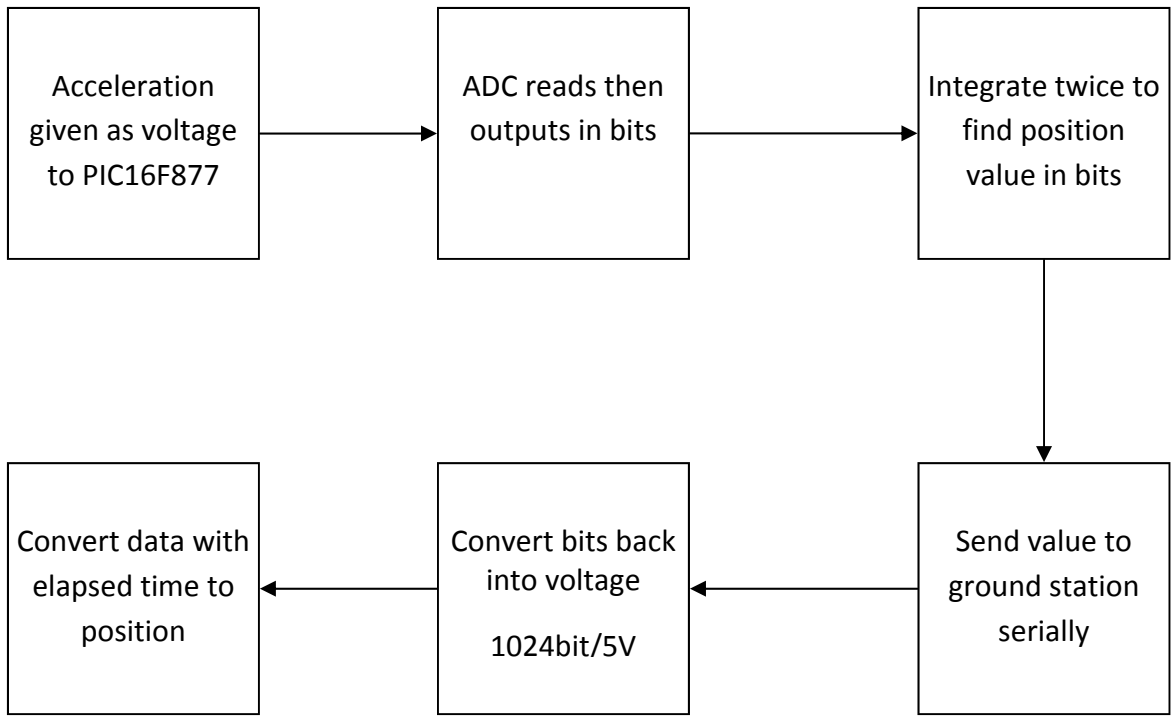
Acceleration given as voltage to PIC16F877

ADC reads then outputs in bits

Integrate twice to find position value in bits

Send value to ground station serially

Convert bits back into voltage

1024bit/5V

Convert data with elapsed time to position